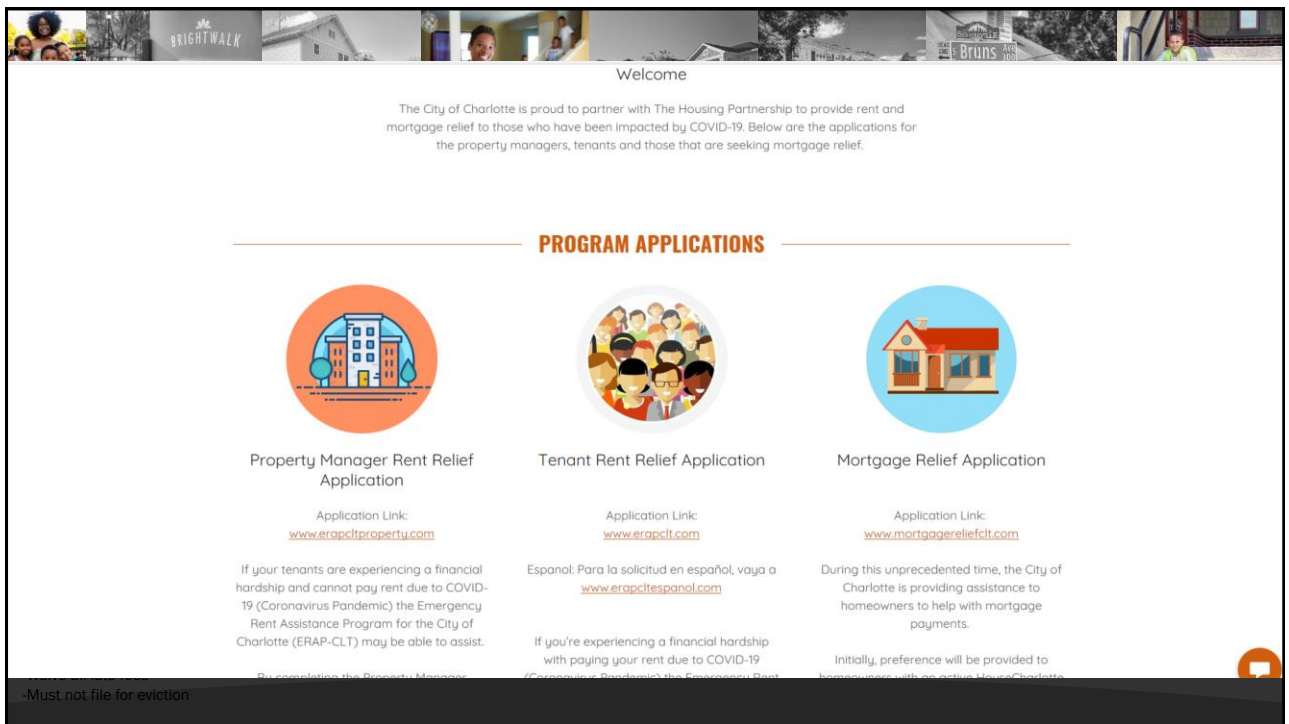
BRIGHTWALK

Bruns

Welcome

The City of Charlotte is proud to partner with The Housing Partnership to provide rent and mortgage relief to those who have been impacted by COVID-19. Below are the applications for the property managers, tenants and those that are seeking mortgage relief.

PROGRAM APPLICATIONS

Property Manager Rent Relief Application

Application Link:
www.erapcltproperty.com

If your tenants are experiencing a financial hardship and cannot pay rent due to COVID-19 (Coronavirus Pandemic) the Emergency Rent Assistance Program for the City of Charlotte (ERAP-CLT) may be able to assist.

By completing the Property Manager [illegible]

Tenant Rent Relief Application

Application Link:
www.erapclt.com

Espanol: Para la solicitud en español, vaya a www.erapcltespanol.com

If you're experiencing a financial hardship with paying your rent due to COVID-19 (Coronavirus Pandemic) the Emergency Rent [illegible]

Mortgage Relief Application

Application Link:
www.mortgagereliefclt.com

During this unprecedented time, the City of Charlotte is providing assistance to homeowners to help with mortgage payments.

Initially, preference will be provided to homeowners with an active HouseCharlotte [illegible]

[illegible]
-Must not file for eviction